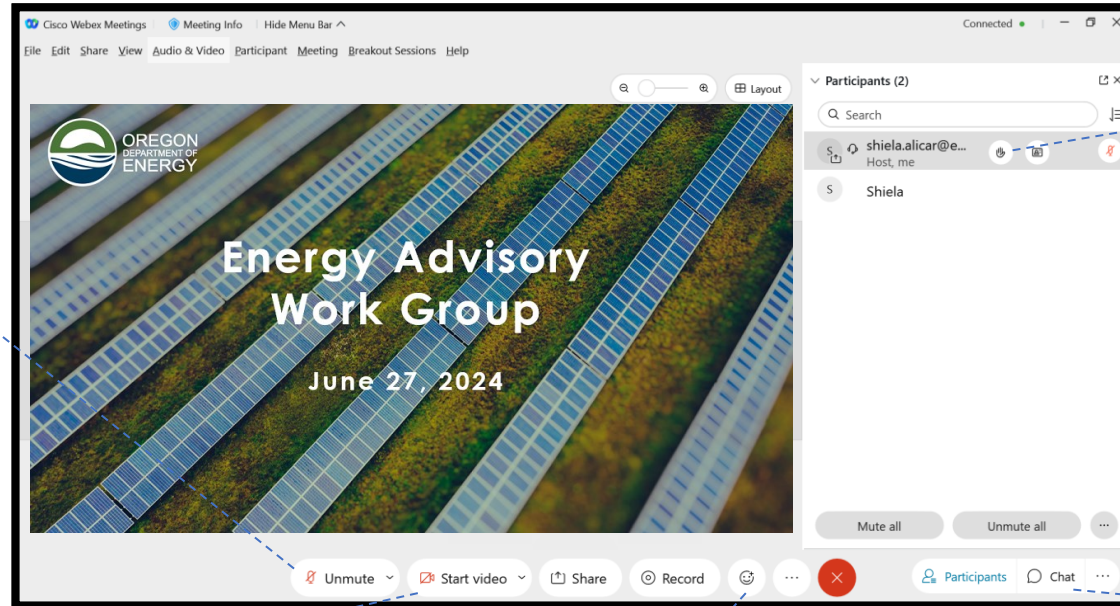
Cisco Webex Meetings Meeting Info Hide Menu Bar Connected

File Edit Share View Audio & Video Participant Meeting Breakout Sessions Help

Layout

Participants (2)

Search

shiela.alicar@e...
Host, me

Shiela

OREGON DEPARTMENT OF ENERGY

Energy Advisory Work Group

June 27, 2024

Mute all Unmute all

Unmute Start video Share Record Participants Chat